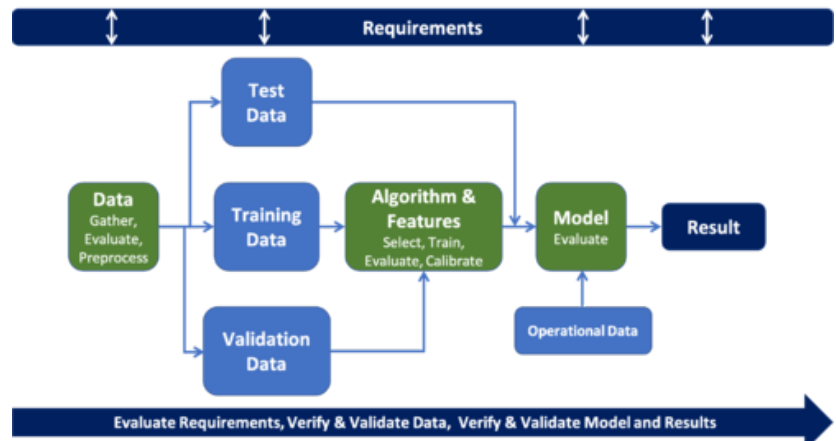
Requirements

Test Data

Data
Gather, Evaluate, Preprocess

Training Data

Algorithm & Features
Select, Train, Evaluate, Calibrate

Model
Evaluate

Result

Validation Data

Operational Data

Evaluate Requirements, Verify & Validate Data, Verify & Validate Model and Results